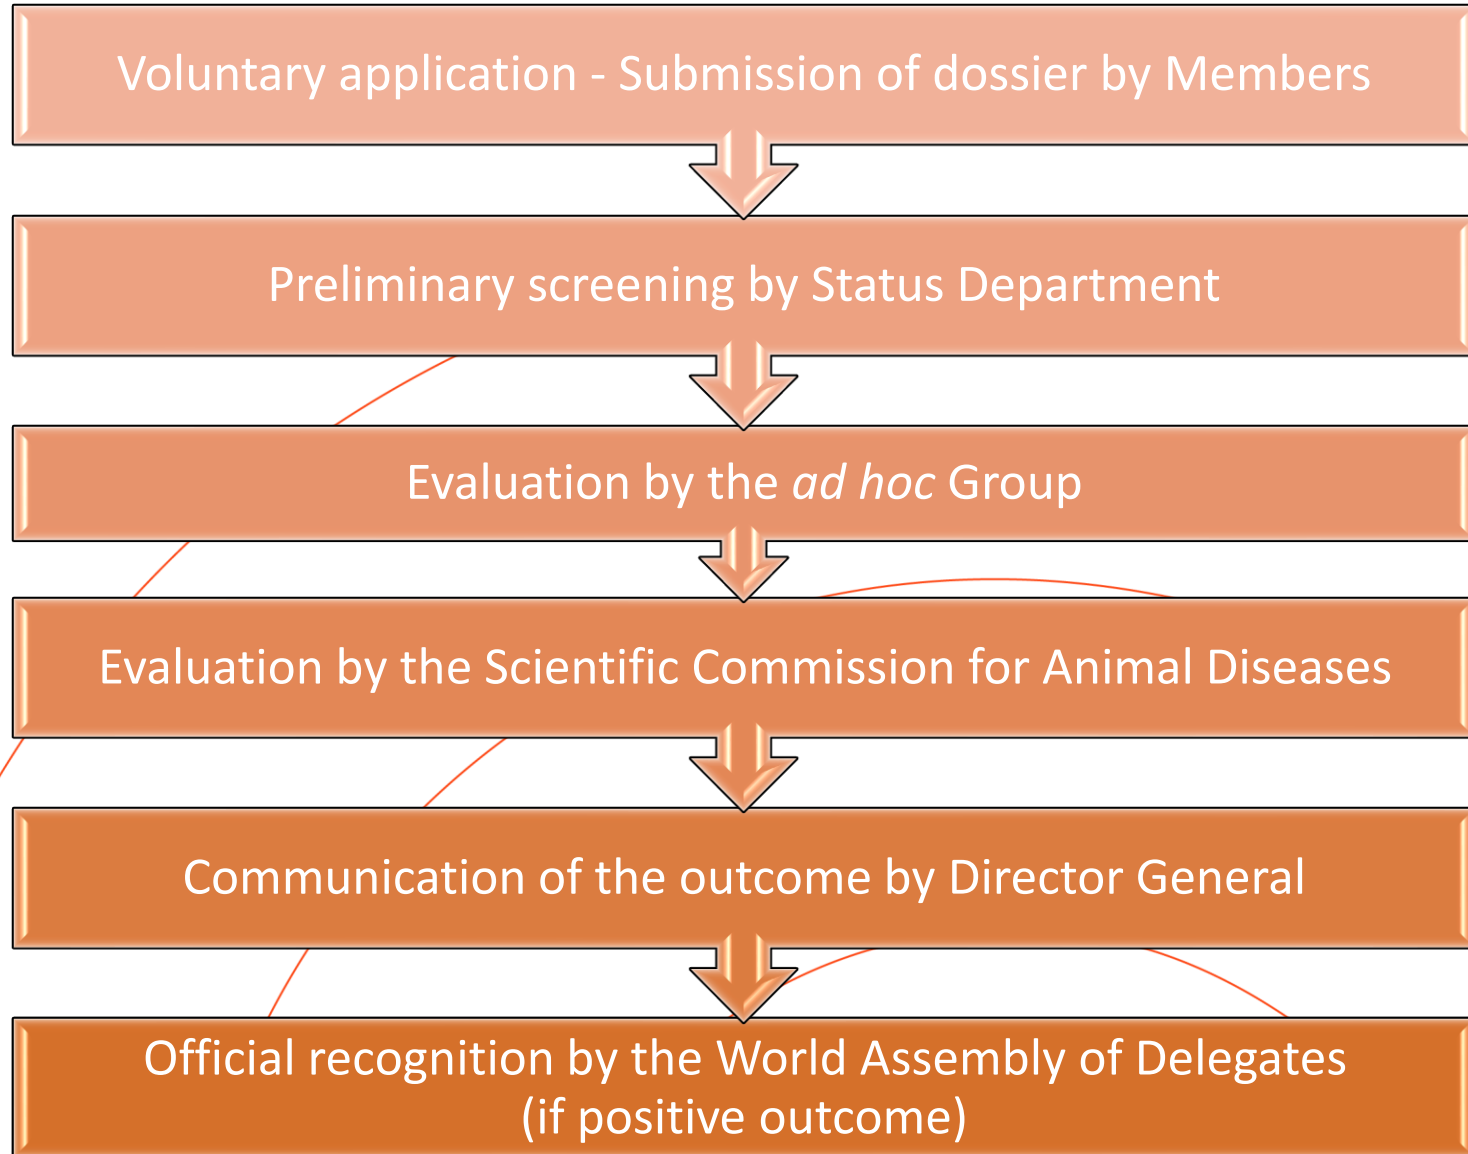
Voluntary application - Submission of dossier by Members

Preliminary screening by Status Department

Evaluation by the ad hoc Group

Evaluation by the Scientific Commission for Animal Diseases

Communication of the outcome by Director General

Official recognition by the World Assembly of Delegates (if positive outcome)